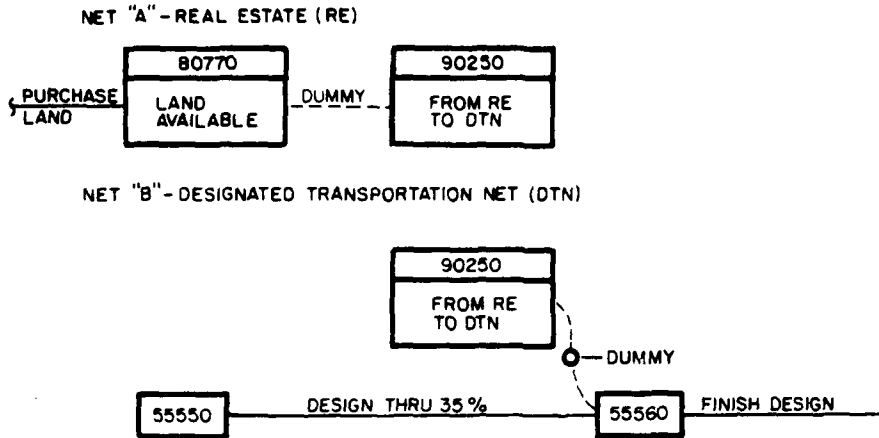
NET "A" - REAL ESTATE (RE)

PURCHASE LAND

80770

LAND AVAILABLE

DUMMY

90250

FROM RE TO DTN

NET "B" - DESIGNATED TRANSPORTATION NET (DTN)

90250

FROM RE TO DTN

DUMMY

55550

DESIGN THRU 35 %

55560

FINISH DESIGN